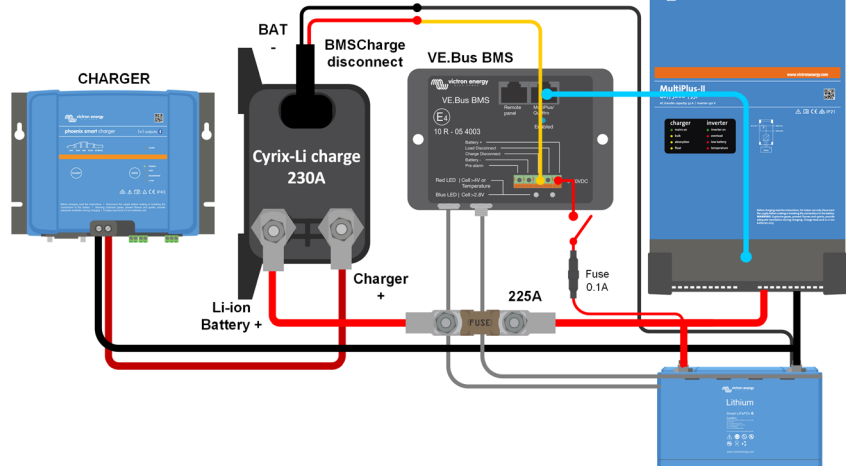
BAT
-

BMSCharge
disconnect

VE.Bus BMS

CHARGER

victron energy

phoenix smart charger

Cyrix-Li charge
230A

victron energy

VE.Bus BMS

Remote panel

MultiPlus Quattro

Enabled

10 R - 05 4003

Battery +
Load Disconnect
Charge Disconnect
Battery -
Pre alarm

Red LED | Cell->4V or Temperature

Blue LED | Cell-<2,8V

0VDC

MultiPlus-II

charger
mains on
bulk
absorption
float

inverter
inverter on
overload
low battery
temperature

Charger
+

Li-ion
Battery +

225A

FUSE

Fuse
0.1A

victron energy

Lithium